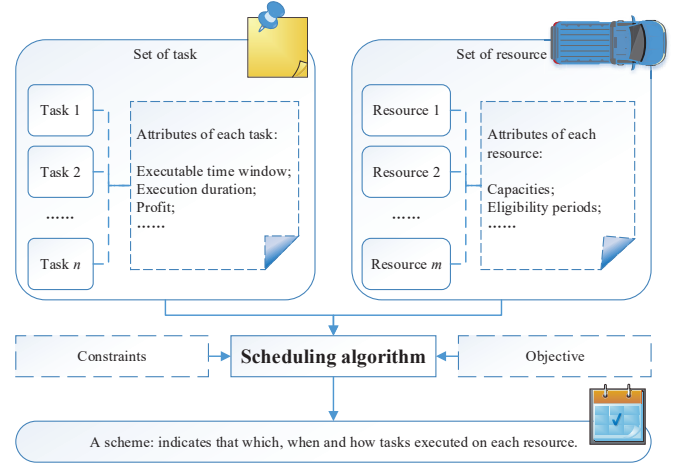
Set of task

Task 1

Task 2

……

Task $n$

Attributes of each task:

Executable time window;
Execution duration;
Profit;
……

Set of resource

Resource 1

Resource 2

……

Resource $m$

Attributes of each resource:

Capacities;
Eligibility periods;
……

Constraints

Scheduling algorithm

Objective

A scheme: indicates that which, when and how tasks executed on each resource.